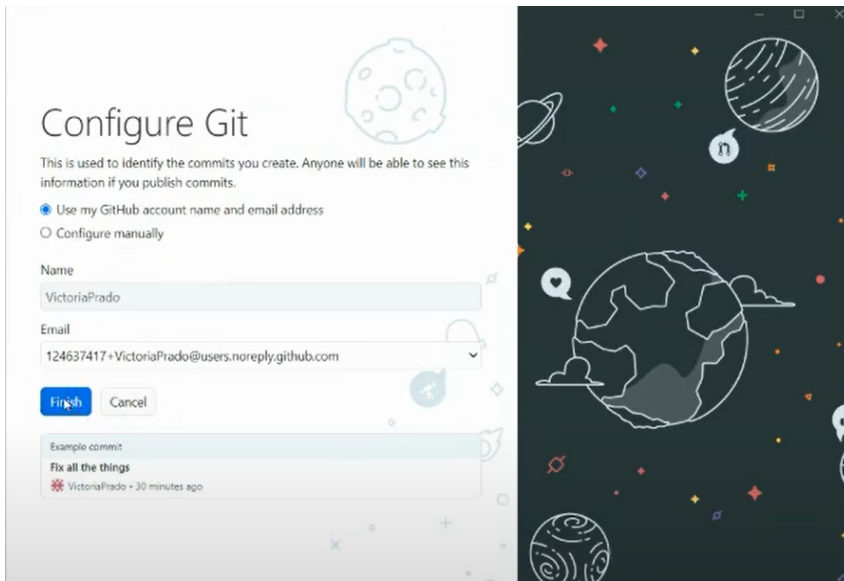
Configure Git

This is used to identify the commits you create. Anyone will be able to see this information if you publish commits.

Use my GitHub account name and email address

Configure manually

Name

VictoriaPrado

Email

124637417+VictoriaPrado@users.noreply.github.com

Finish Cancel

Example commit

Fix all the things

VictoriaPrado • 30 minutes ago